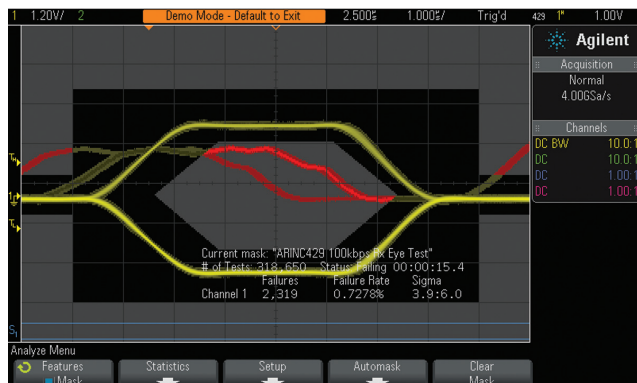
1 1.20V/ 2 Demo Mode - Default to Exit 2.500$\frac{s}{}$ 1.000$\frac{s}{}$/ Trig'd 429 1" 1.00V

Agilent

Acquisition
Normal
4.00GSa/s

Channels
DC BW 10.0:1
DC 10.0:1
DC 1.00:1
DC 1.00:1

Current mask: "ARINC429 100kbps Rx Eye Test"
# of Tests: 318,650 Status: Failing 00:00:15.4

| | Failures | Failure Rate | Sigma |
|---|---|---|---|
| Channel 1 | 2,319 | 0.7278% | 3.9:6.0 |

Analyze Menu
Features Mask
Statistics
Setup
Automask
Clear Mask